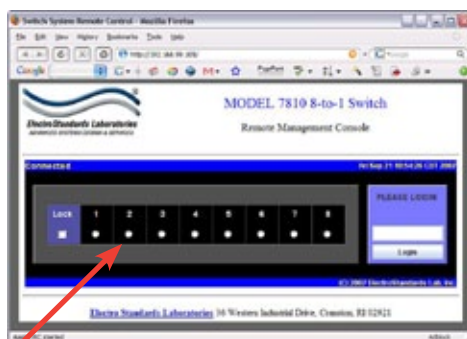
Switch System Remote Control - Mozilla Firefox

File Edit View History Bookmarks Tools Help

http://192.168.99.100/

Google

Electro Standards Laboratories
ADVANCED SYSTEMS DESIGN & SERVICES

MODEL 7810 8-to-1 Switch

Remote Management Console

Connected

Fri Sep 21 08:54:26 CDT 2007

Lock

1 2 3 4 5 6 7 8

PLEASE LOGIN

Login

(C) 2007 Electro-Standards Lab, Inc.

Electro Standards Laboratories 36 Western Industrial Drive, Cranston, RI 02921